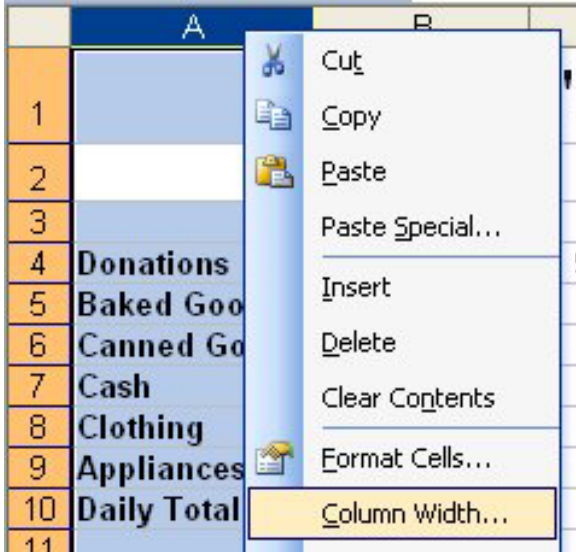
| | A | B |
|---|---|---|
| 1 | | |
| 2 | | |
| 3 | | |
| 4 | Donations | |
| 5 | Baked Goo | |
| 6 | Canned Go | |
| 7 | Cash | |
| 8 | Clothing | |
| 9 | Appliances | |
| 10 | Daily Total | |
| 11 | | |

Cut
Copy
Paste
Paste Special...
Insert
Delete
Clear Contents
Format Cells...
Column Width...